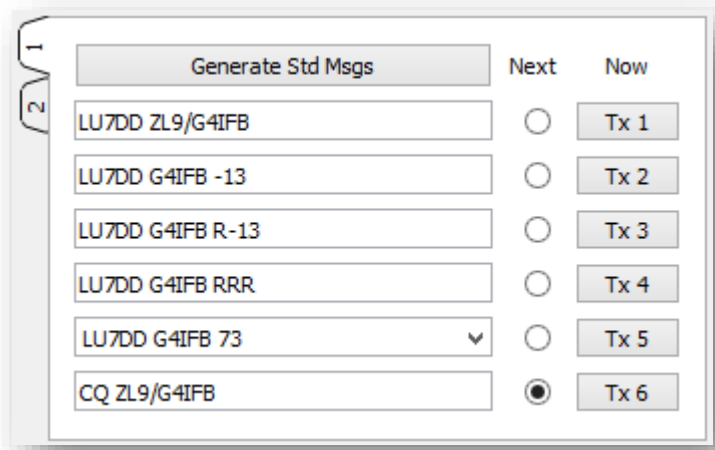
1
2

| Generate Std Msgs | Next | Now |
|---|---|---|
| LU7DD ZL9/G4IFB | | Tx 1 |
| LU7DD G4IFB -13 | | Tx 2 |
| LU7DD G4IFB R-13 | | Tx 3 |
| LU7DD G4IFB RRR | | Tx 4 |
| LU7DD G4IFB 73 | | Tx 5 |
| CQ ZL9/G4IFB | | Tx 6 |